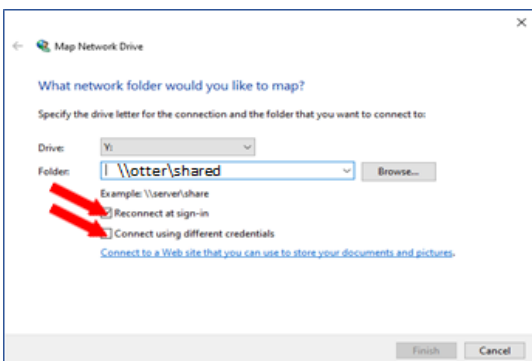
×

Map Network Drive

What network folder would you like to map?

Specify the drive letter for the connection and the folder that you want to connect to:

Drive: Y:

Folder: \\otter\shared

Browse...

Example: \\server\share

Reconnect at sign-in

Connect using different credentials

Connect to a Web site that you can use to store your documents and pictures.

Finish Cancel